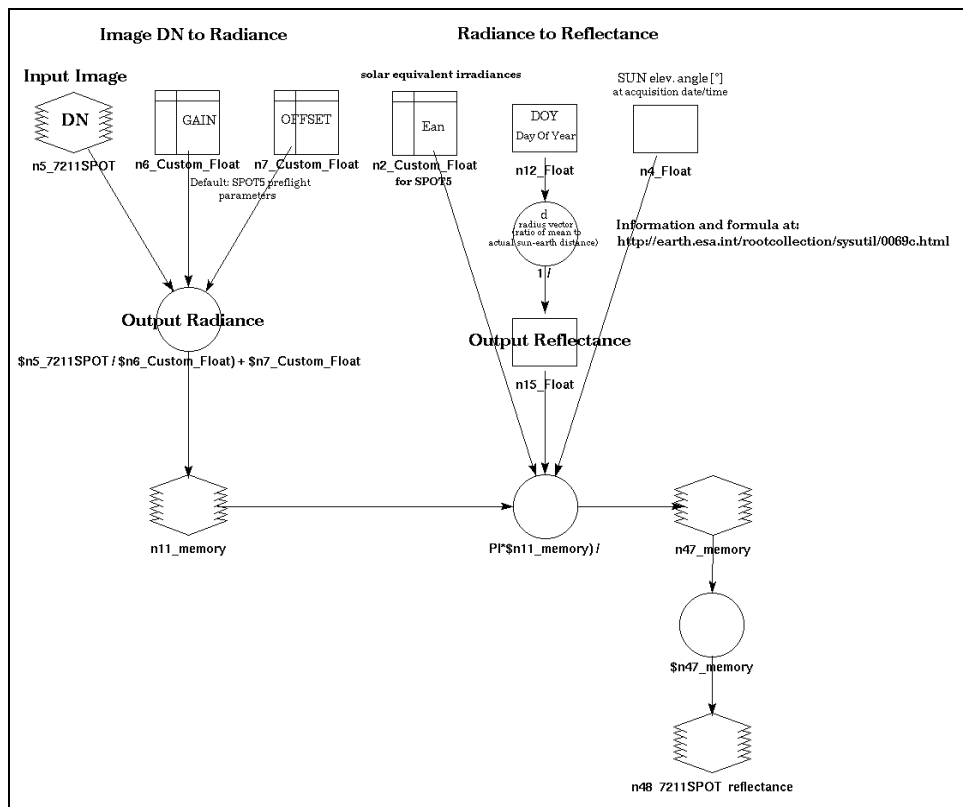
Image DN to Radiance

Radiance to Reflectance

Input Image

DN

n5_7211SPOT

GAIN

n6_Custom_Float

OFFSET

n7_Custom_Float

Default: SPOT5 preflight parameters

solar equivalent irradiances

Ean

n2_Custom_Float for SPOT5

DOY Day Of Year

n12_Float

SUN elev. angle [°] at acquisition date/time

n4_Float

d radius vector (ratio of mean to actual sun-earth distance)

1 /

Information and formula at: http://earth.esa.int/rootcollection/sysutil/0069c.html

Output Radiance

$n5_7211SPOT / $n6_Custom_Float) + $n7_Custom_Float

Output Reflectance

n15_Float

n11_memory

PI*$n11_memory) /

n47_memory

$n47_memory

n48 7211SPOT reflectance